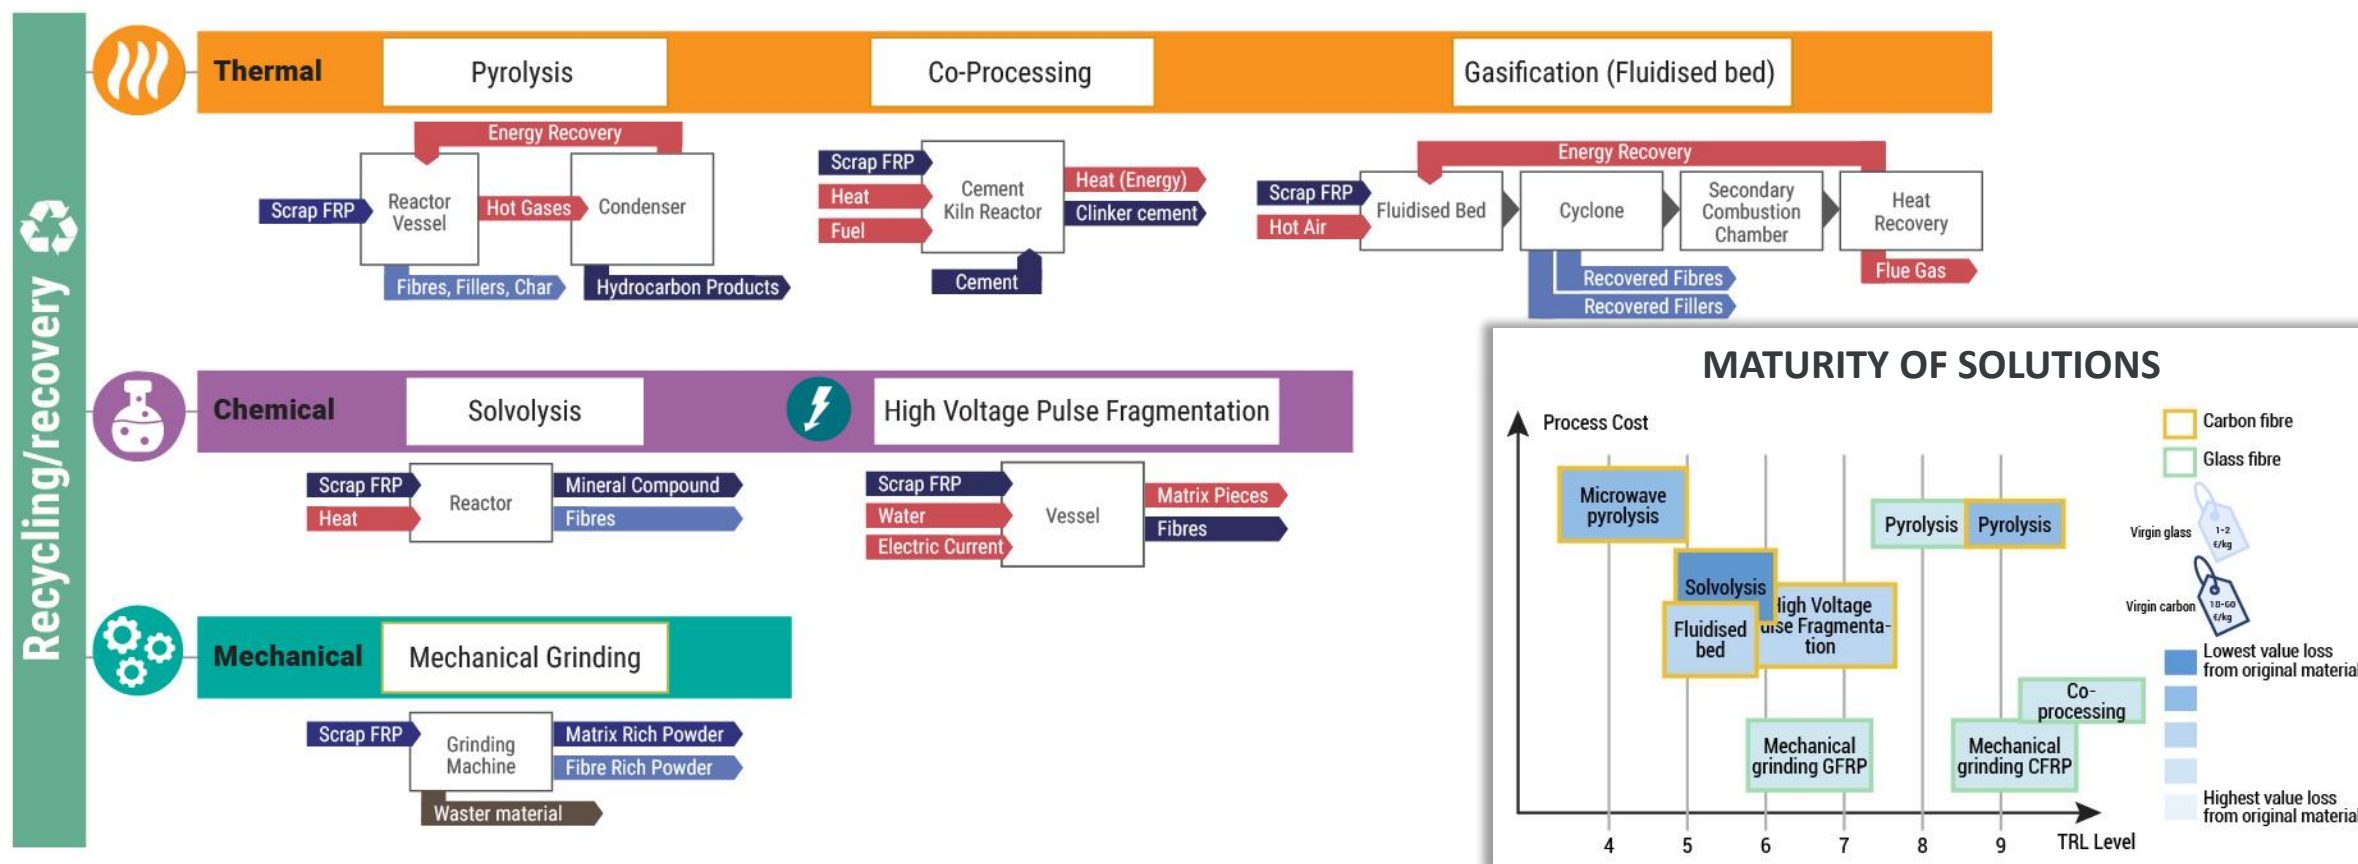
Recycling/recovery

Thermal

Pyrolysis

Energy Recovery

Scrap FRP

Reactor Vessel

Hot Gases

Condenser

Fibres, Fillers, Char

Hydrocarbon Products

Co-Processing

Scrap FRP

Heat

Fuel

Cement Kiln Reactor

Heat (Energy)

Clinker cement

Cement

Gasification (Fluidised bed)

Energy Recovery

Scrap FRP

Hot Air

Fluidised Bed

Cyclone

Secondary Combustion Chamber

Heat Recovery

Flue Gas

Recovered Fibres

Recovered Fillers

Chemical

Solvolysis

Scrap FRP

Heat

Reactor

Mineral Compound

Fibres

High Voltage Pulse Fragmentation

Scrap FRP

Water

Electric Current

Vessel

Matrix Pieces

Fibres

Mechanical

Mechanical Grinding

Scrap FRP

Grinding Machine

Matrix Rich Powder

Fibre Rich Powder

Waster material

MATURITY OF SOLUTIONS

Process Cost

Carbon fibre

Glass fibre

Microwave pyrolysis

Pyrolysis

Pyrolysis

Virgin glass

1-2 €/kg

Solvolysis

Virgin carbon

10-60 €/kg

Fluidised bed

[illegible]igh Voltage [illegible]ulse Fragmentation

Lowest value loss from original materia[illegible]

Co-processing

Mechanical grinding GFRP

Mechanical grinding CFRP

Highest value loss from original materia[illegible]

4 5 6 7 8 9 TRL Level